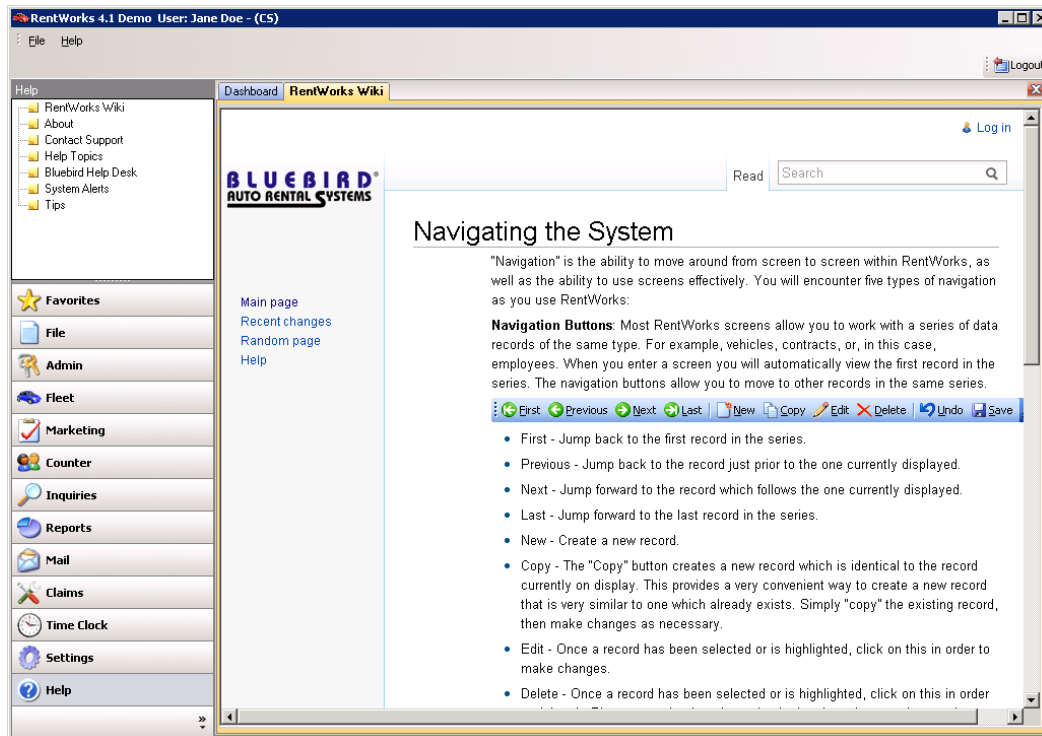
RentWorks 4.1 Demo User: Jane Doe - (CS)

File Help

Logout

Help

RentWorks Wiki
About
Contact Support
Help Topics
Bluebird Help Desk
System Alerts
Tips

Favorites
File
Admin
Fleet
Marketing
Counter
Inquiries
Reports
Mail
Claims
Time Clock
Settings
Help

Dashboard RentWorks Wiki

Log in

BLUEBIRD® AUTO RENTAL SYSTEMS

Read Search

Main page
Recent changes
Random page
Help

Navigating the System

"Navigation" is the ability to move around from screen to screen within RentWorks, as well as the ability to use screens effectively. You will encounter five types of navigation as you use RentWorks:

**Navigation Buttons**: Most RentWorks screens allow you to work with a series of data records of the same type. For example, vehicles, contracts, or, in this case, employees. When you enter a screen you will automatically view the first record in the series. The navigation buttons allow you to move to other records in the same series.

First Previous Next Last New Copy Edit Delete Undo Save

- First - Jump back to the first record in the series.
- Previous - Jump back to the record just prior to the one currently displayed.
- Next - Jump forward to the record which follows the one currently displayed.
- Last - Jump forward to the last record in the series.
- New - Create a new record.
- Copy - The "Copy" button creates a new record which is identical to the record currently on display. This provides a very convenient way to create a new record that is very similar to one which already exists. Simply "copy" the existing record, then make changes as necessary.
- Edit - Once a record has been selected or is highlighted, click on this in order to make changes.
- Delete - Once a record has been selected or is highlighted, click on this in order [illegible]